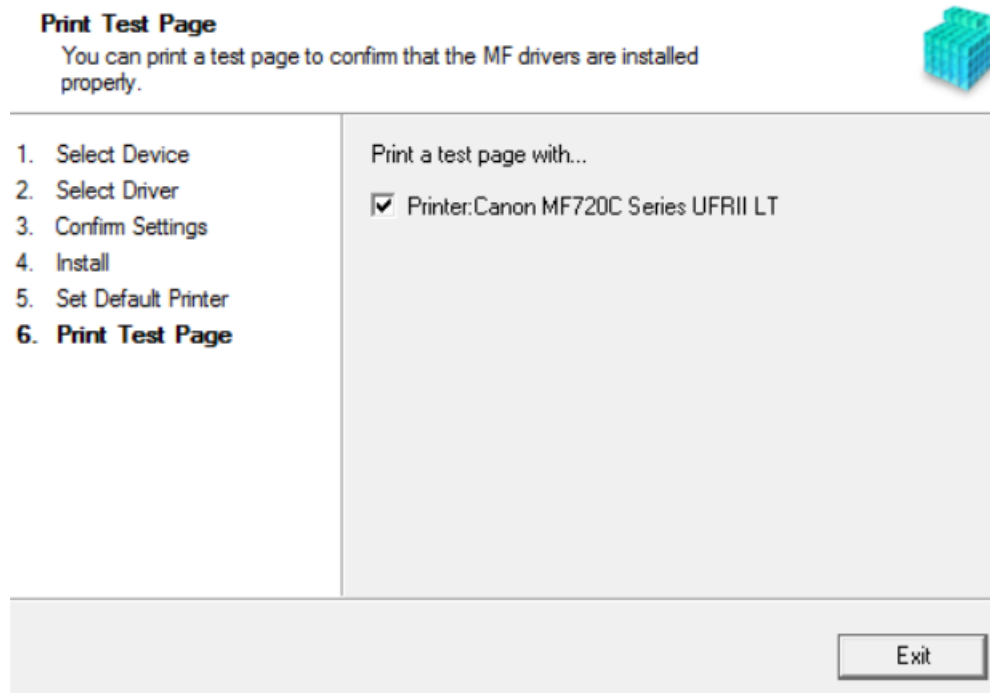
Print Test Page
You can print a test page to confirm that the MF drivers are installed properly.

1. Select Device
2. Select Driver
3. Confirm Settings
4. Install
5. Set Default Printer
6. Print Test Page

Print a test page with...

☑ Printer:Canon MF720C Series UFRII LT

Exit